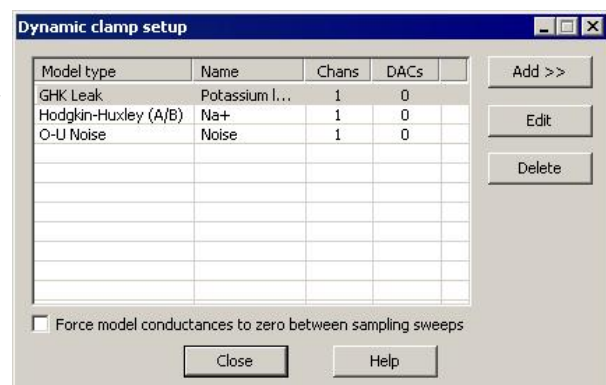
Dynamic clamp setup

| Model type | Name | Chans | DACs |
|---|---|---|---|
| GHK Leak | Potassium l... | 1 | 0 |
| Hodgkin-Huxley (A/B) | Na+ | 1 | 0 |
| O-U Noise | Noise | 1 | 0 |

Add >>

Edit

Delete

Force model conductances to zero between sampling sweeps

Close

Help